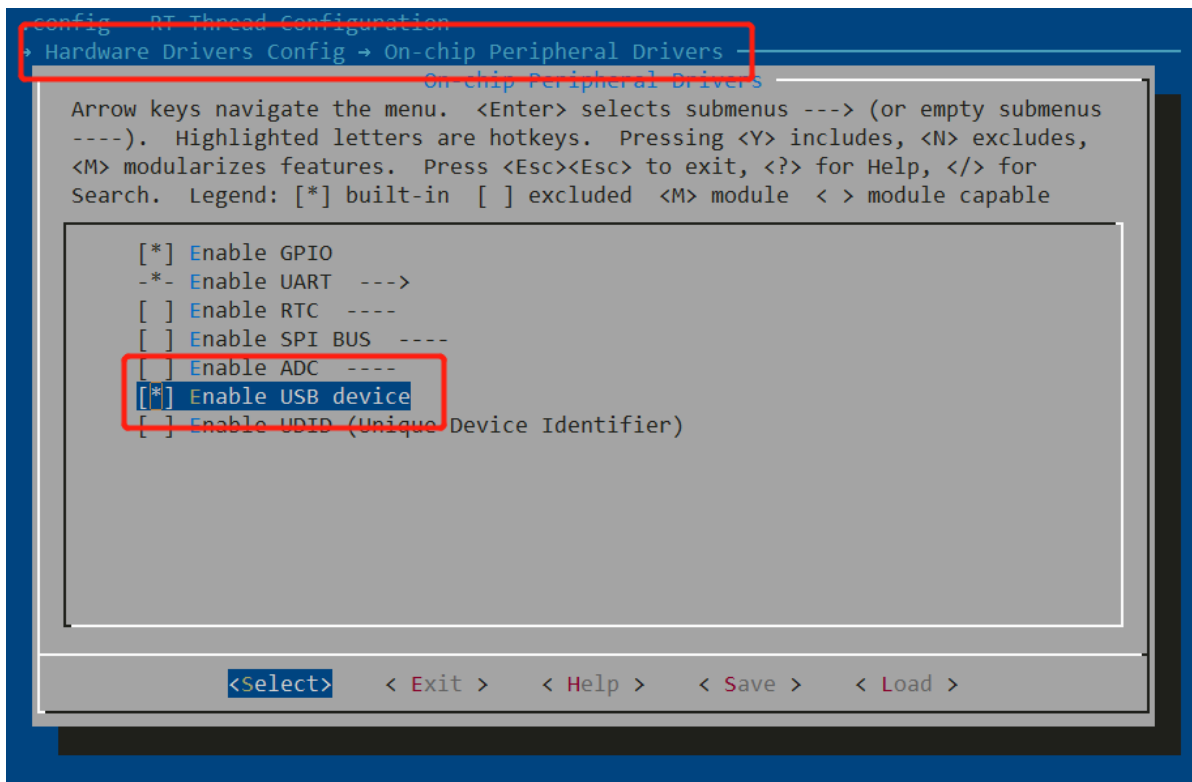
.config - RT-Thread Configuration
→ Hardware Drivers Config → On-chip Peripheral Drivers
On-chip Peripheral Drivers
Arrow keys navigate the menu. <Enter> selects submenus ---> (or empty submenus ----). Highlighted letters are hotkeys. Pressing <Y> includes, <N> excludes, <M> modularizes features. Press <Esc><Esc> to exit, <?> for Help, </> for Search. Legend: [*] built-in [ ] excluded <M> module < > module capable

[*] Enable GPIO
-*- Enable UART --->
[ ] Enable RTC ----
[ ] Enable SPI BUS ----
[ ] Enable ADC ----
[*] Enable USB device
[ ] Enable UDID (Unique Device Identifier)

<Select> < Exit > < Help > < Save > < Load >